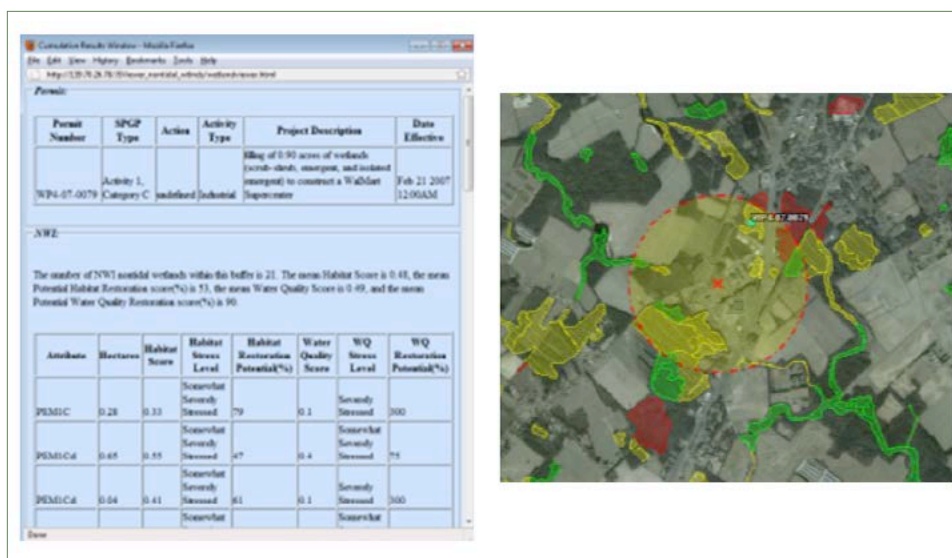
Cumulative Results Window - Mozilla Firefox

File Edit View History Bookmarks Tools Help

http://128.76.26.78/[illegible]/wetlands/viewer.html

Permit:

| Permit Number | SPGP Type | Action | Activity Type | Project Description | Date Effective |
|---|---|---|---|---|---|
| WP4-07-0079 | Activity 1, Category C | undefined | Industrial | filling of 0.90 acres of wetlands (scrub-shrub, emergent, and isolated emergent) to construct a WalMart Supercenter | Feb 21 2007 12:00AM |

NWI:

The number of NWI nontidal wetlands within this buffer is 21. The mean Habitat Score is 0.48, the mean Potential Habitat Restoration score(%) is 53, the mean Water Quality Score is 0.49, and the mean Potential Water Quality Restoration score(%) is 90.

| Attribute | Hectares | Habitat Score | Habitat Stress Level | Habitat Restoration Potential(%) | Water Quality Score | WQ Stress Level | WQ Restoration Potential(%) |
|---|---|---|---|---|---|---|---|
| PEM1C | 0.28 | 0.33 | Somewhat Severely Stressed | 79 | 0.1 | Severely Stressed | 100 |
| PEM1Cd | 0.65 | 0.55 | Somewhat Severely Stressed | 47 | 0.4 | Somewhat Severely Stressed | 75 |
| PEM1Cd | 0.04 | 0.41 | Somewhat Severely Stressed | 61 | 0.1 | Severely Stressed | 100 |
| | | | Somewhat | | | Somewhat | |

Done

WP4-07-0079